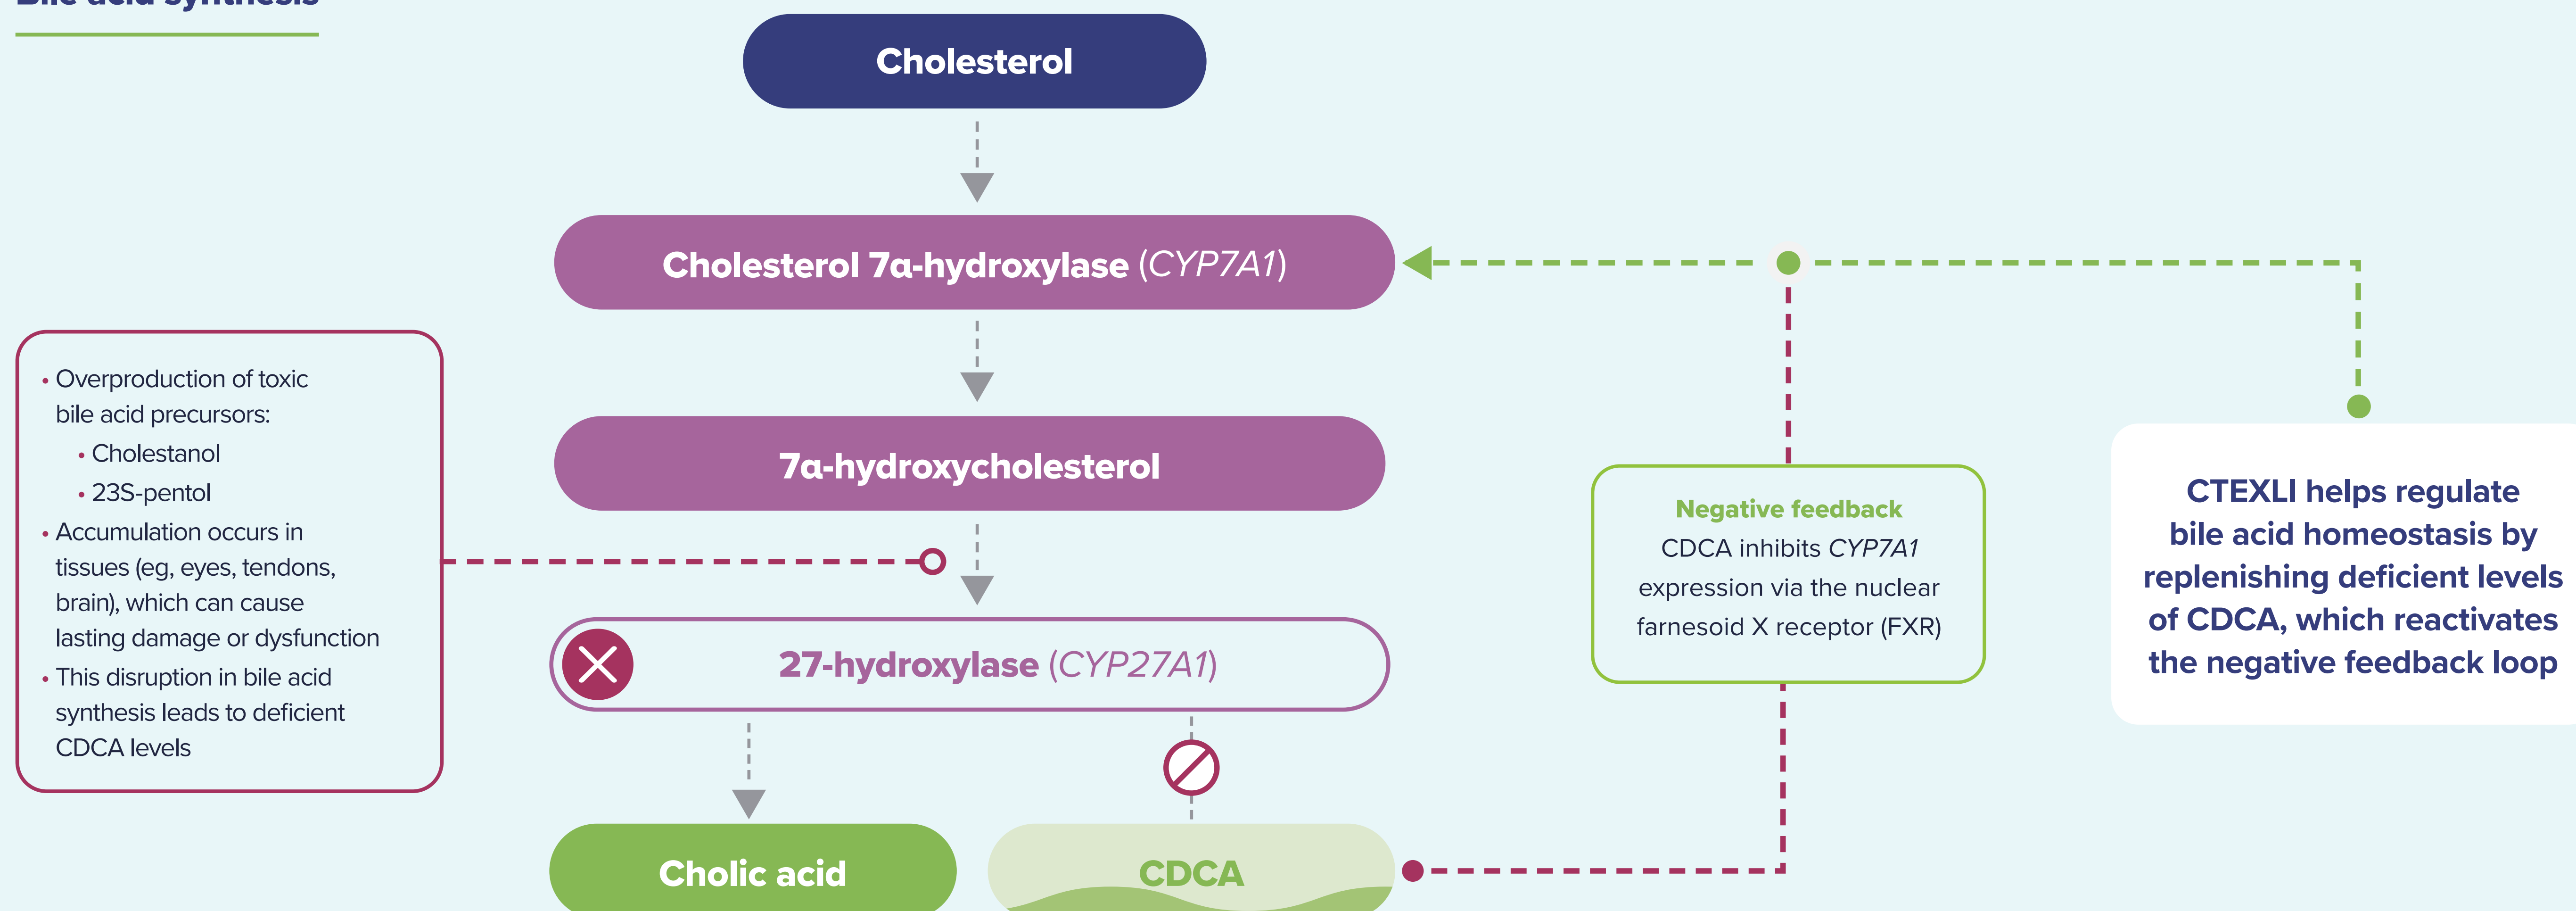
Bile acid synthesis

Cholesterol

Cholesterol 7α-hydroxylase (CYP7A1)

7α-hydroxycholesterol

27-hydroxylase (CYP27A1)

Cholic acid

CDCA

• Overproduction of toxic bile acid precursors:
• Cholestanol
• 23S-pentol
• Accumulation occurs in tissues (eg, eyes, tendons, brain), which can cause lasting damage or dysfunction
• This disruption in bile acid synthesis leads to deficient CDCA levels

Negative feedback
CDCA inhibits CYP7A1 expression via the nuclear farnesoid X receptor (FXR)

CTEXLI helps regulate bile acid homeostasis by replenishing deficient levels of CDCA, which reactivates the negative feedback loop